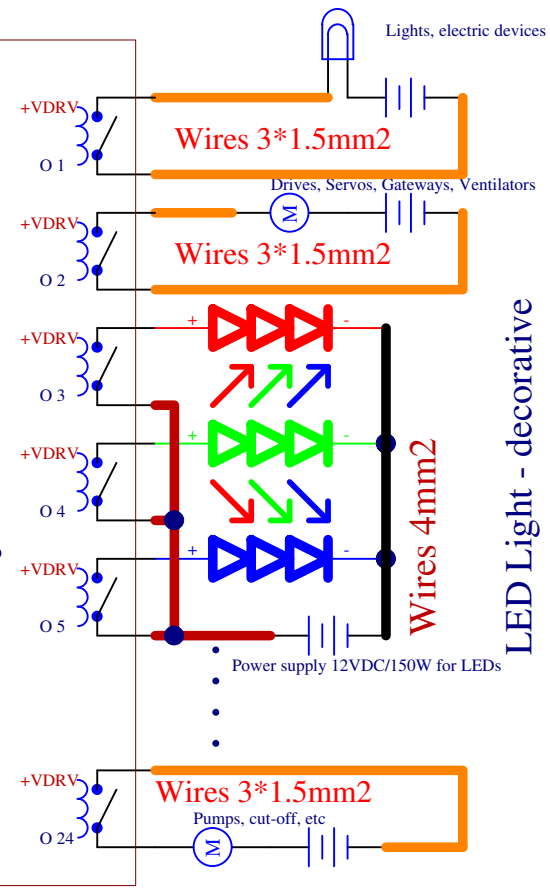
Lights, electric devices

+VDRV
O 1
Wires 3*1.5mm2

Drives, Servos, Gateways, Ventilators
+VDRV
O 2
Wires 3*1.5mm2

+VDRV
O 3
+
-

+VDRV
O 4
+
-

+VDRV
O 5
+
-

Wires 4mm2

LED Light - decorative

Power supply 12VDC/150W for LEDs

+VDRV
O 24
Wires 3*1.5mm2
Pumps, cut-off, etc
M
M